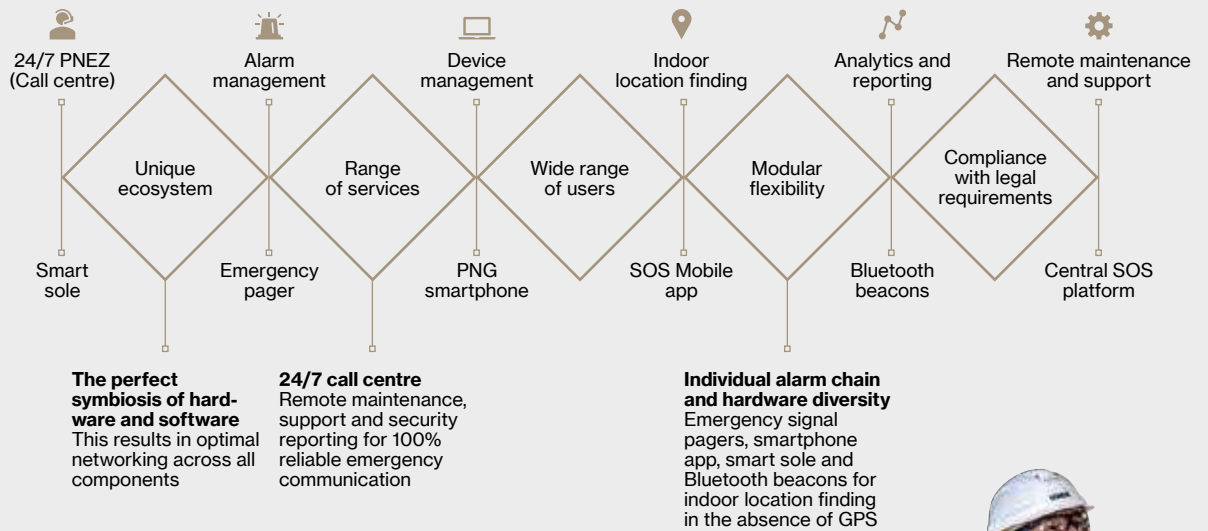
24/7 PNEZ (Call centre)

Alarm management

Device management

Indoor location finding

Analytics and reporting

Remote maintenance and support

Unique ecosystem

Range of services

Wide range of users

Modular flexibility

Compliance with legal requirements

Smart sole

Emergency pager

PNG smartphone

SOS Mobile app

Bluetooth beacons

Central SOS platform

**The perfect symbiosis of hardware and software**
This results in optimal networking across all components

**24/7 call centre**
Remote maintenance, support and security reporting for 100% reliable emergency communication

**Individual alarm chain and hardware diversity**
Emergency signal pagers, smartphone app, smart sole and Bluetooth beacons for indoor location finding in the absence of GPS